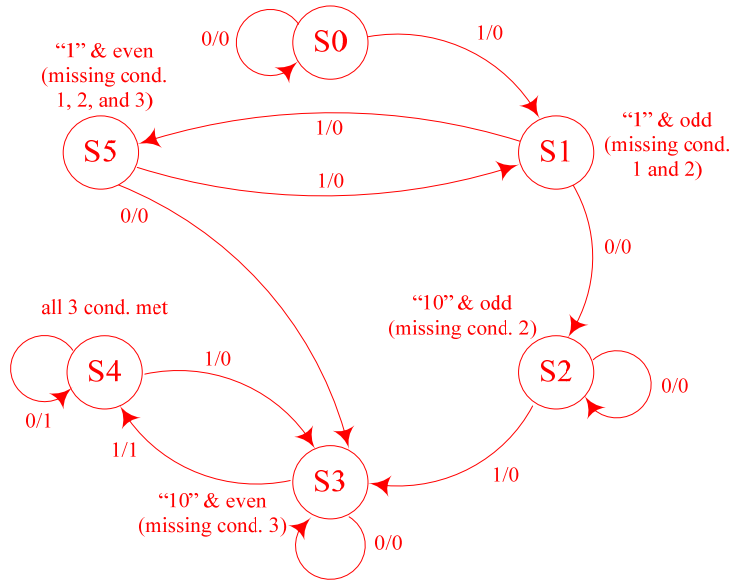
0/0

S0

1/0

"1" & even (missing cond. 1, 2, and 3)

S5

1/0

S1

"1" & odd (missing cond. 1 and 2)

1/0

0/0

0/0

all 3 cond. met

"10" & odd (missing cond. 2)

S4

1/0

S2

0/0

0/1

1/1

1/0

S3

"10" & even (missing cond. 3)

0/0